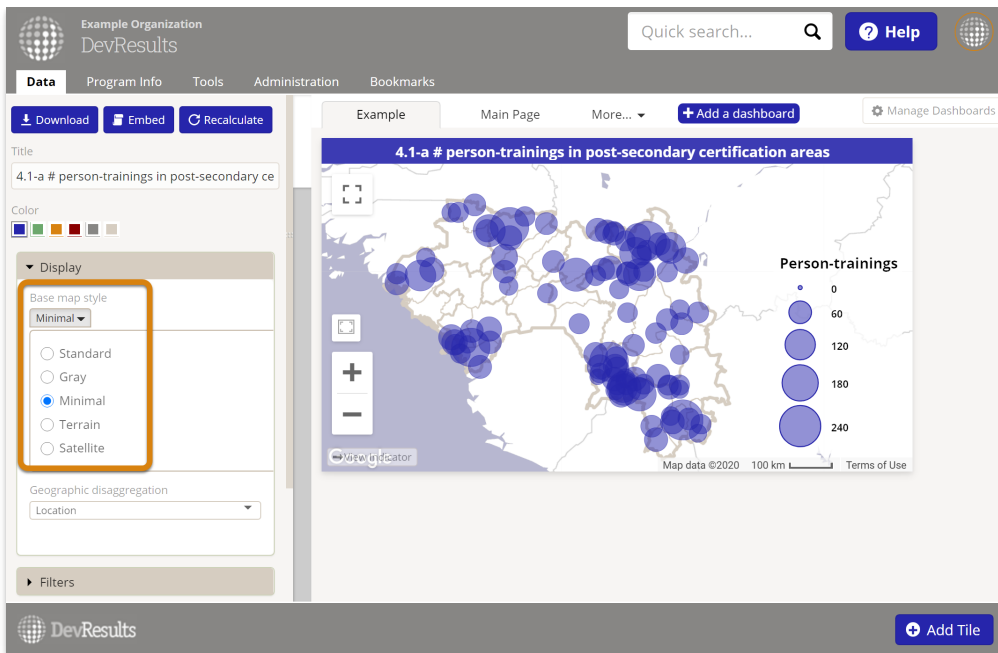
Example Organization
DevResults

Quick search...

Help

Data Program Info Tools Administration Bookmarks

Download Embed Recalculate

Title
4.1-a # person-trainings in post-secondary ce

Color

Display

Base map style
Minimal

Standard
Gray
Minimal
Terrain
Satellite

Geographic disaggregation
Location

Filters

Example Main Page More... Add a dashboard Manage Dashboards

4.1-a # person-trainings in post-secondary certification areas

Person-trainings
0
60
120
180
240

View indicator
Google
Map data ©2020 100 km Terms of Use

DevResults

Add Tile